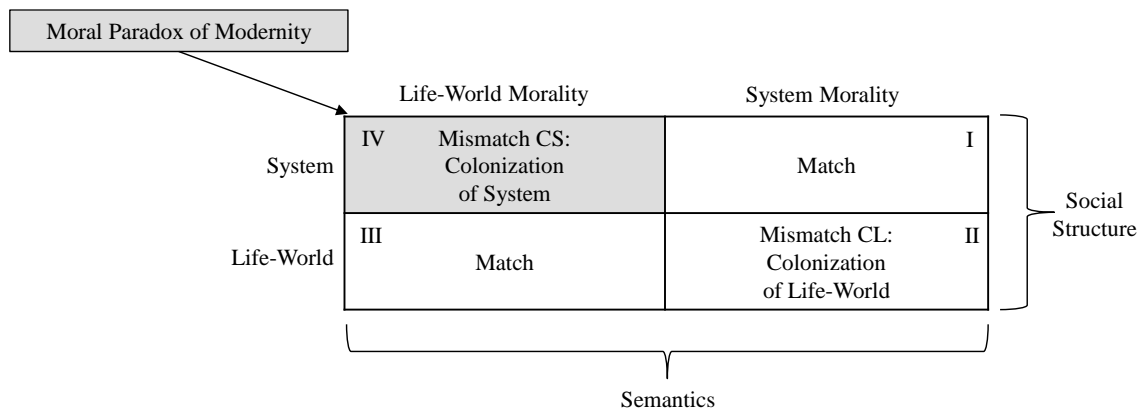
Moral Paradox of Modernity

| | Life-World Morality | System Morality |
|---|---|---|
| System | IV Mismatch CS: Colonization of System | I Match |
| Life-World | III Match | II Mismatch CL: Colonization of Life-World |

Social Structure

Semantics